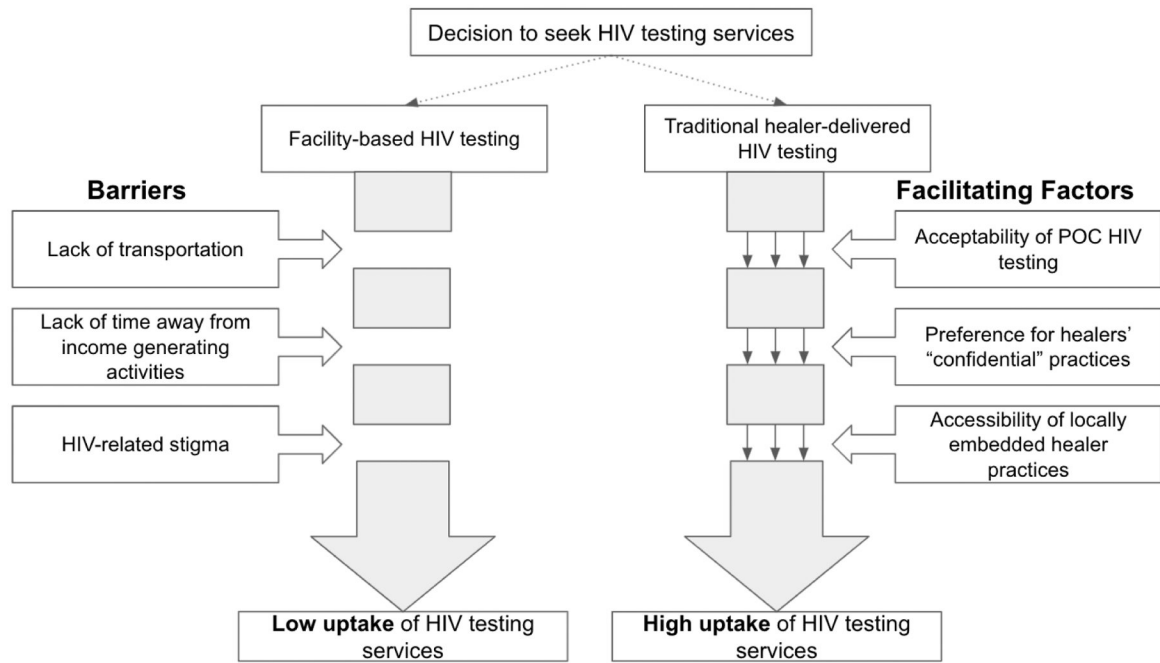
Decision to seek HIV testing services

Facility-based HIV testing

Traditional healer-delivered HIV testing

**Barriers**

Lack of transportation

Lack of time away from income generating activities

HIV-related stigma

**Facilitating Factors**

Acceptability of POC HIV testing

Preference for healers' "confidential" practices

Accessibility of locally embedded healer practices

**Low uptake** of HIV testing services

**High uptake** of HIV testing services